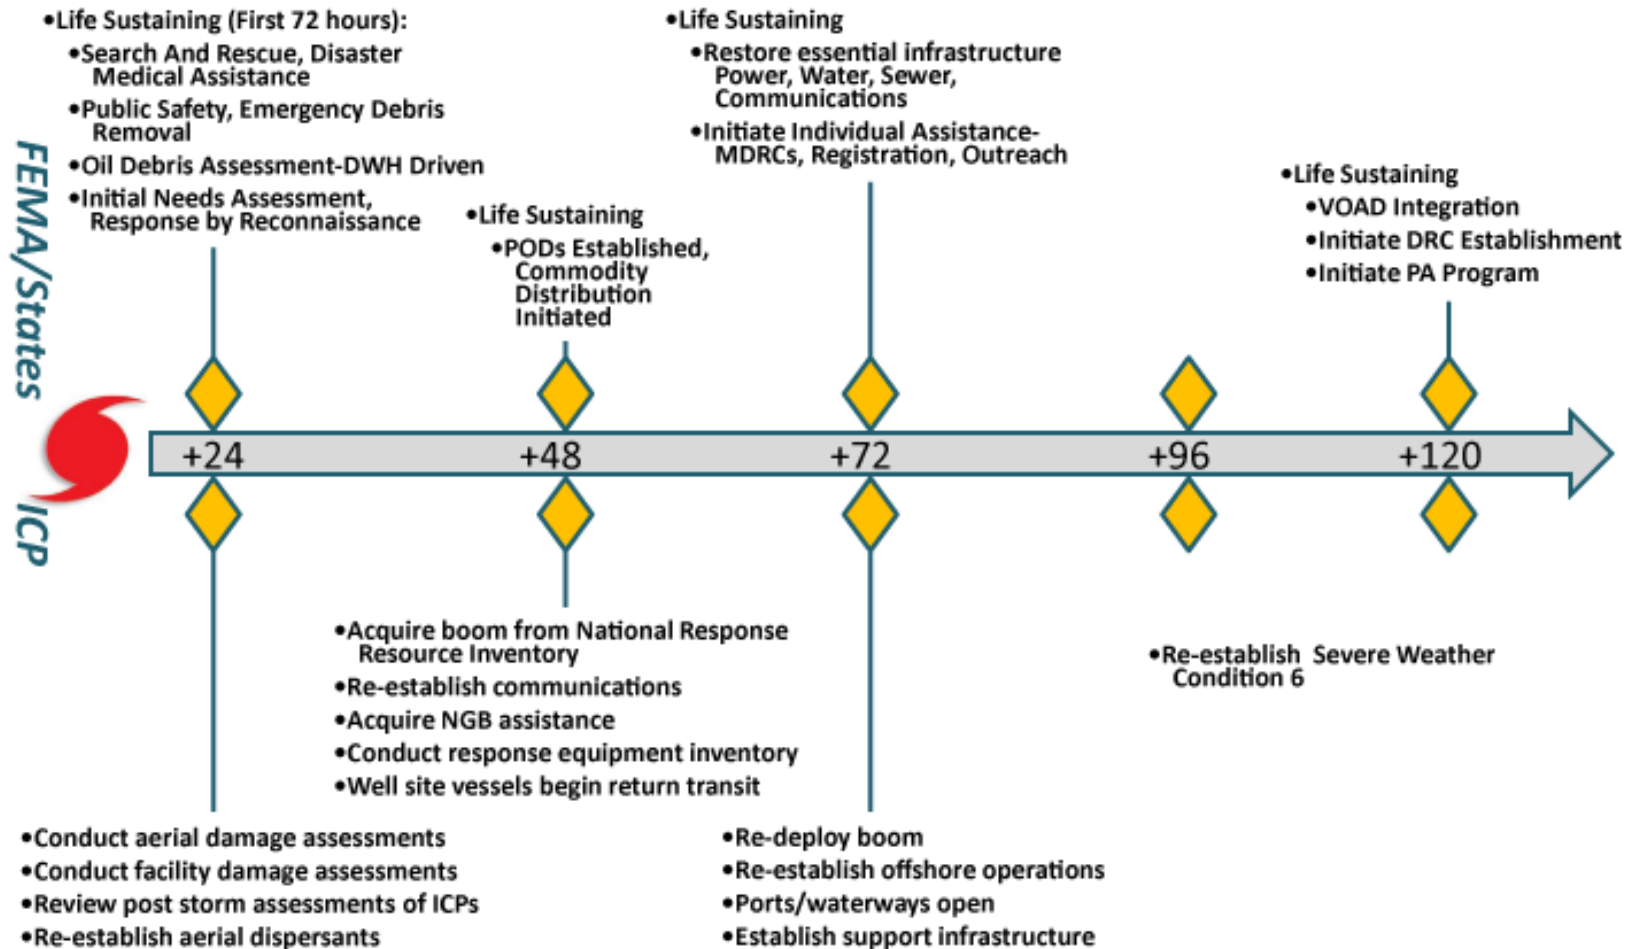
FEMA/States

•Life Sustaining (First 72 hours):
•Search And Rescue, Disaster Medical Assistance
•Public Safety, Emergency Debris Removal
•Oil Debris Assessment-DWH Driven
•Initial Needs Assessment, Response by Reconnaissance

•Life Sustaining
•PODs Established, Commodity Distribution Initiated

•Life Sustaining
•Restore essential infrastructure Power, Water, Sewer, Communications
•Initiate Individual Assistance-MDRCs, Registration, Outreach

•Life Sustaining
•VOAD Integration
•Initiate DRC Establishment
•Initiate PA Program

+24 +48 +72 +96 +120

ICP

•Conduct aerial damage assessments
•Conduct facility damage assessments
•Review post storm assessments of ICPs
•Re-establish aerial dispersants

•Acquire boom from National Response Resource Inventory
•Re-establish communications
•Acquire NGB assistance
•Conduct response equipment inventory
•Well site vessels begin return transit

•Re-deploy boom
•Re-establish offshore operations
•Ports/waterways open
•Establish support infrastructure

•Re-establish Severe Weather Condition 6